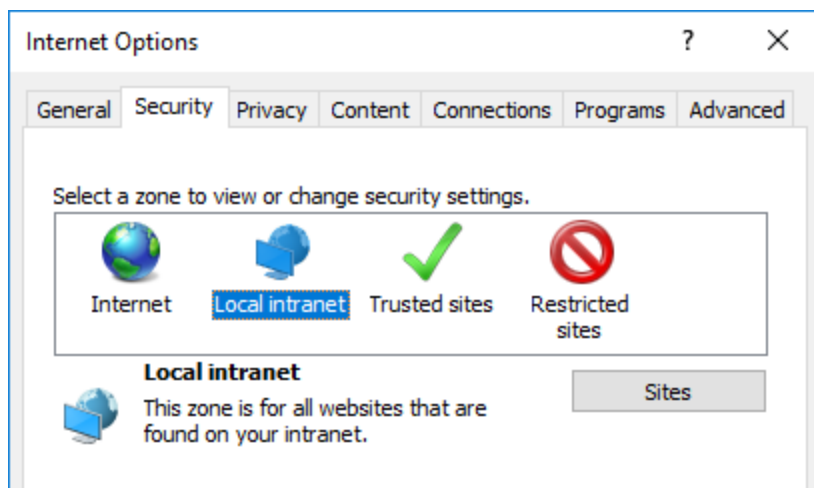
Internet Options ? X

General Security Privacy Content Connections Programs Advanced

Select a zone to view or change security settings.

Internet Local intranet Trusted sites Restricted sites

Local intranet

This zone is for all websites that are found on your intranet.

Sites